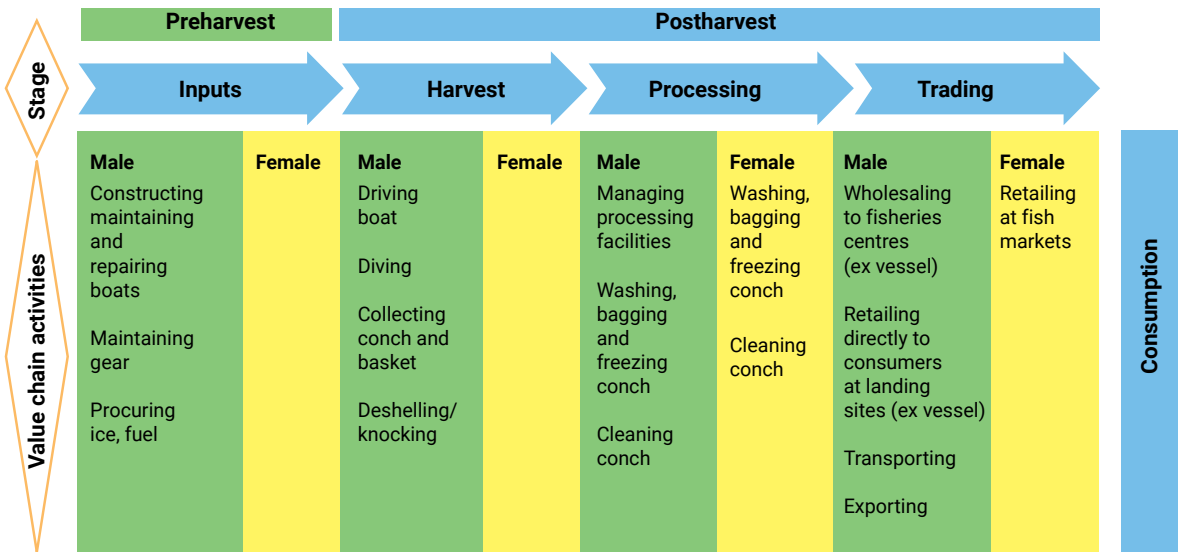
Preharvest

Postharvest

Stage

Inputs

Harvest

Processing

Trading

Value chain activities

Male
Constructing maintaining and repairing boats

Maintaining gear

Procuring ice, fuel

Female

Male
Driving boat

Diving

Collecting conch and basket

Deshelling/ knocking

Female

Male
Managing processing facilities

Washing, bagging and freezing conch

Cleaning conch

Female
Washing, bagging and freezing conch

Cleaning conch

Male
Wholesaling to fisheries centres (ex vessel)

Retailing directly to consumers at landing sites (ex vessel)

Transporting

Exporting

Female
Retailing at fish markets

Consumption